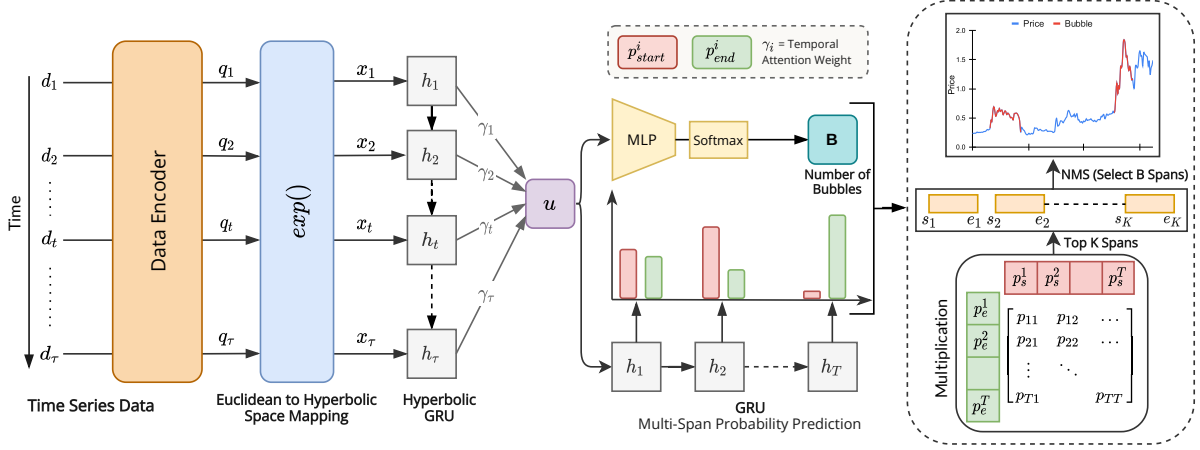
Time
$d_1$
$d_2$
$d_t$
$d_\tau$
Data Encoder
$q_1$
$q_2$
$q_t$
$q_\tau$
$exp()$
$x_1$
$x_2$
$x_t$
$x_\tau$
$h_1$
$h_2$
$h_t$
$h_\tau$
$\gamma_1$
$\gamma_2$
$\gamma_t$
$\gamma_\tau$
$u$
Time Series Data
Euclidean to Hyperbolic Space Mapping
Hyperbolic GRU

$p^i_{start}$ $p^i_{end}$ $\gamma_i$ = Temporal Attention Weight
MLP
Softmax
B
Number of Bubbles
$h_1$
$h_2$
$h_T$
GRU
Multi-Span Probability Prediction

Price Bubble
2.0
1.5
1.0
0.5
0.0
Price
NMS (Select B Spans)
$s_1$ $e_1$ $s_2$ $e_2$ $s_K$ $e_K$
Top K Spans
$p^1_s$ $p^2_s$ $p^T_s$
Multiplication
$p^1_e$
$p^2_e$
$p^T_e$
$p_{11}$ $p_{12}$ $\cdots$
$p_{21}$ $p_{22}$ $\cdots$
$\vdots$ $\ddots$
$p_{T1}$ $p_{TT}$